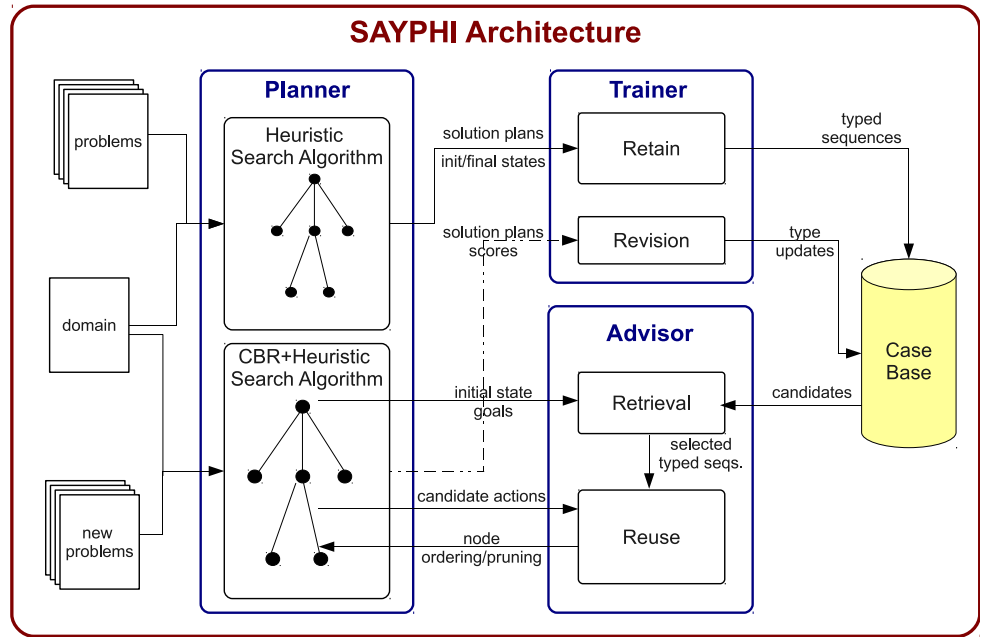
SAYPHI Architecture

problems

domain

new problems

Planner

Heuristic Search Algorithm

CBR+Heuristic Search Algorithm

solution plans

init/final states

solution plans scores

initial state goals

candidate actions

node ordering/pruning

Trainer

Retain

Revision

typed sequences

type updates

Case Base

Advisor

Retrieval

candidates

selected typed seqs.

Reuse